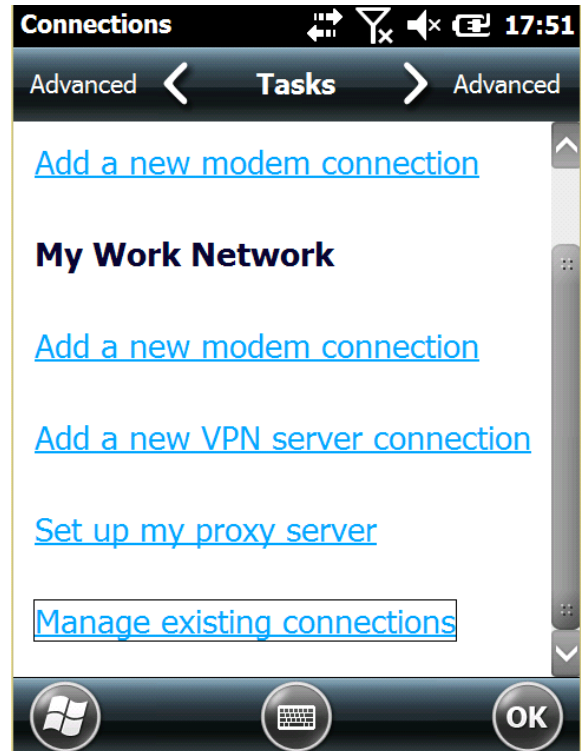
Connections 17:51

Advanced Tasks Advanced

Add a new modem connection

My Work Network

Add a new modem connection

Add a new VPN server connection

Set up my proxy server

Manage existing connections

OK